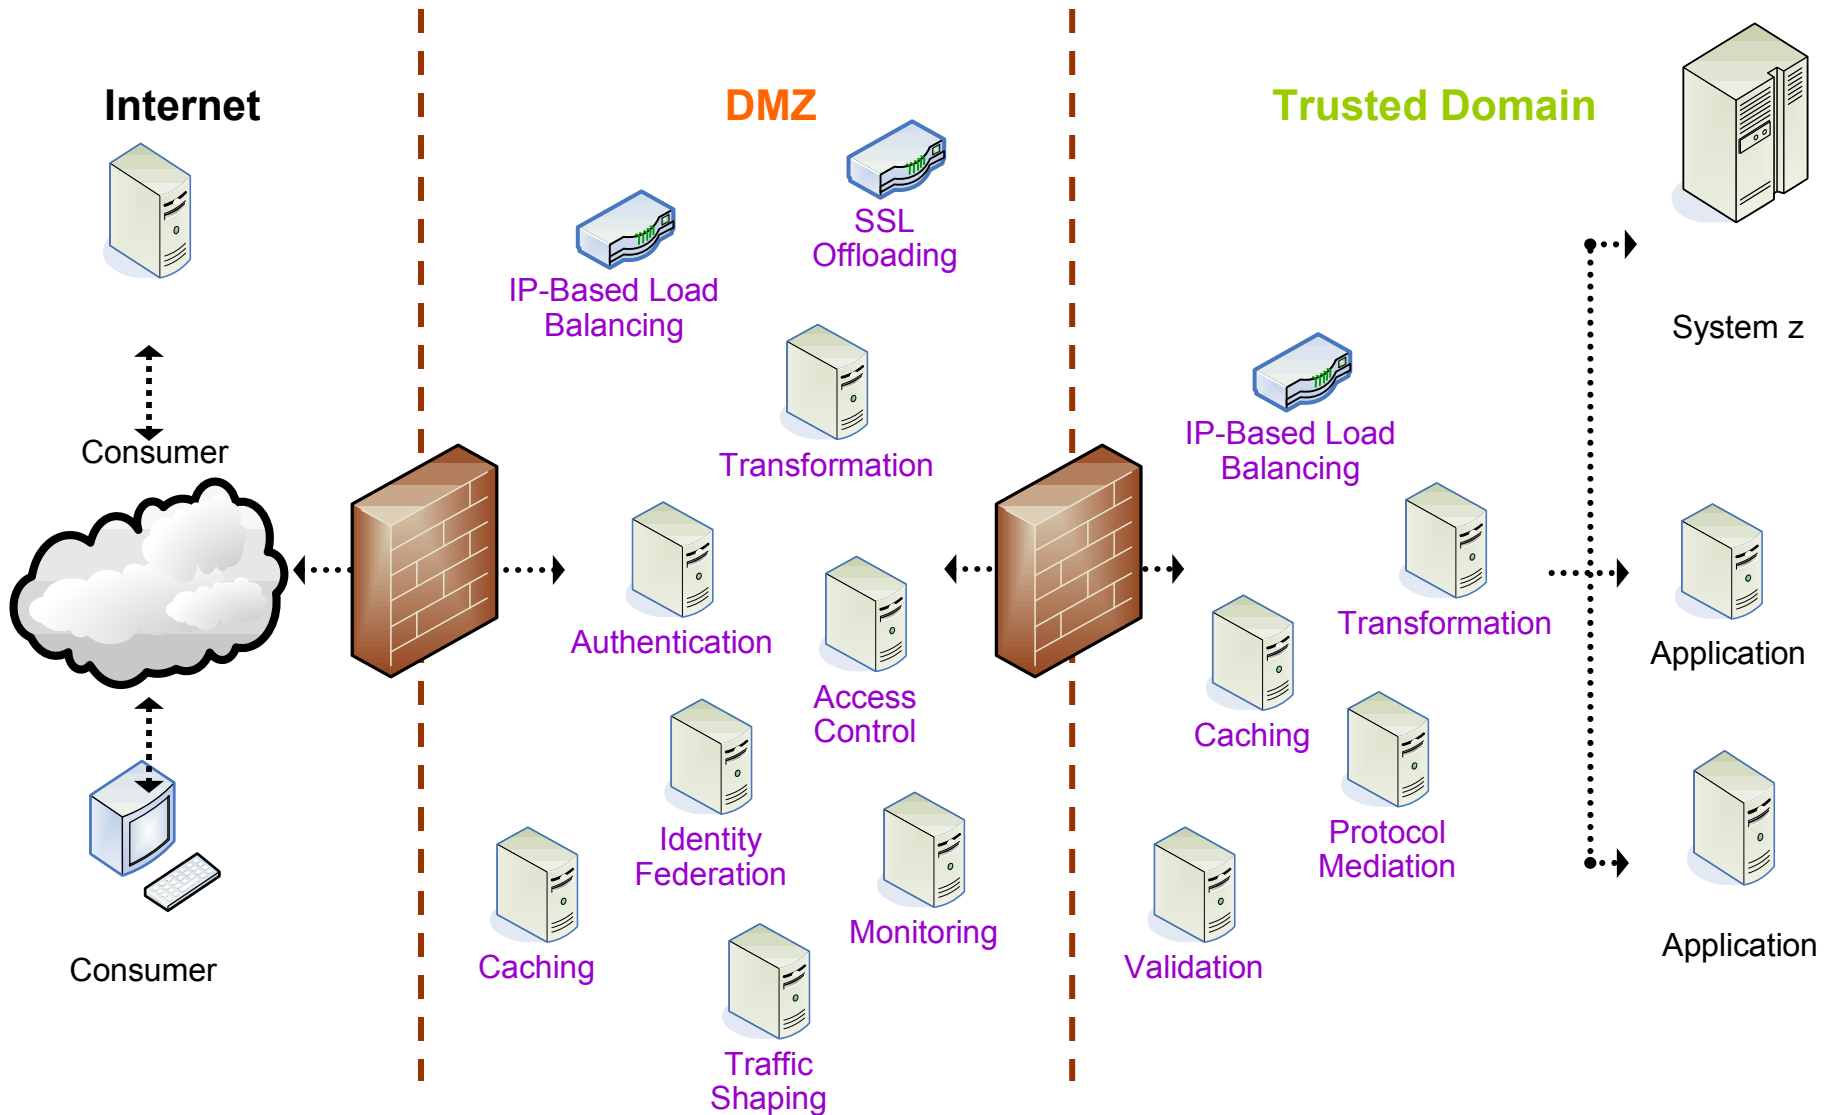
Internet

Consumer

Consumer

DMZ

IP-Based Load Balancing

SSL Offloading

Transformation

Authentication

Access Control

Identity Federation

Monitoring

Caching

Traffic Shaping

Trusted Domain

IP-Based Load Balancing

Transformation

Caching

Protocol Mediation

Validation

System z

Application

Application